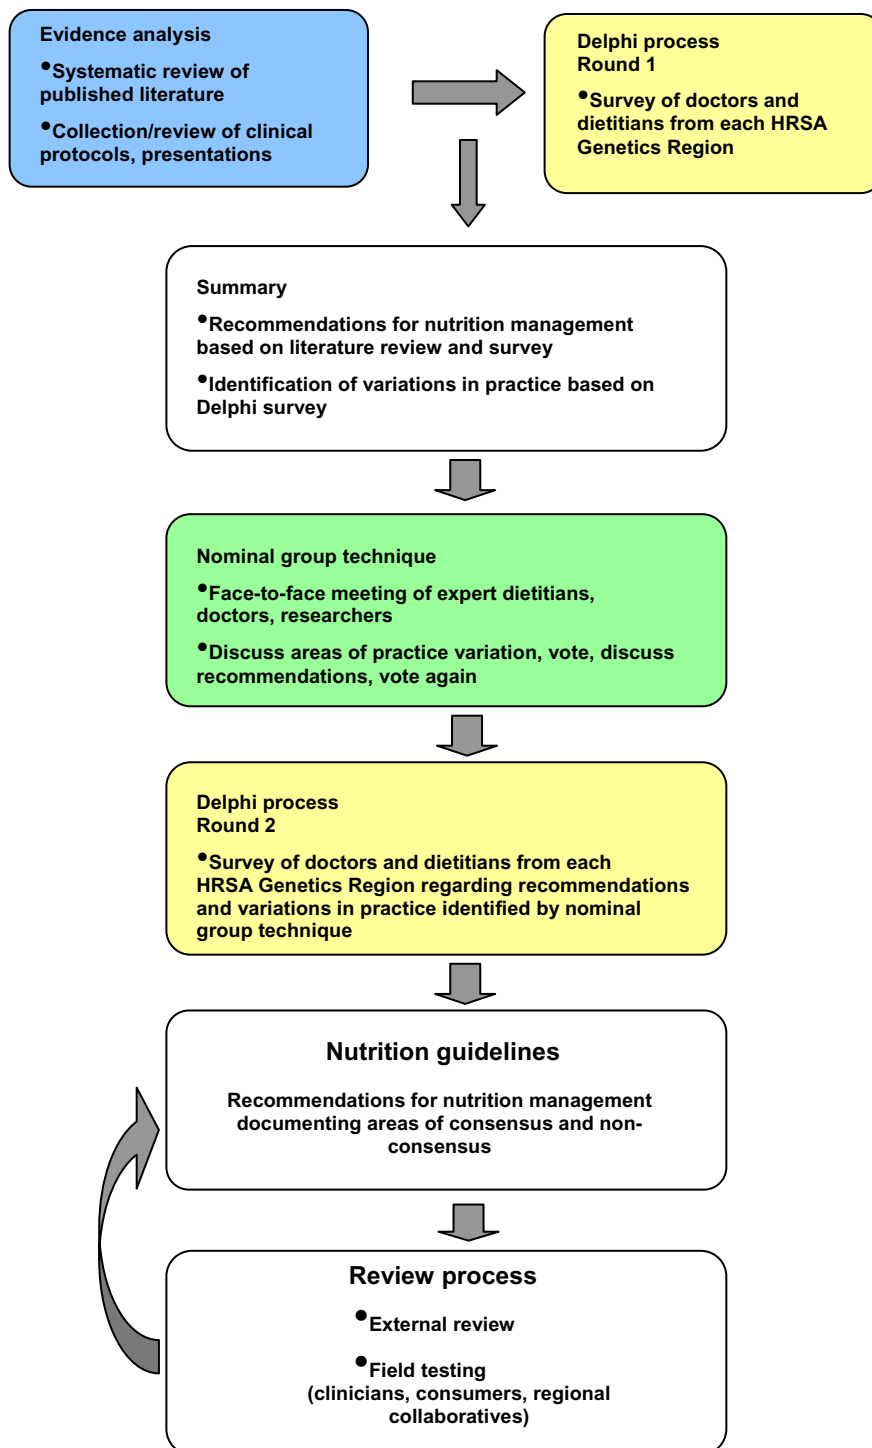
Evidence analysis

•Systematic review of published literature

•Collection/review of clinical protocols, presentations

Delphi process
Round 1

•Survey of doctors and dietitians from each HRSA Genetics Region

Summary

•Recommendations for nutrition management based on literature review and survey

•Identification of variations in practice based on Delphi survey

Nominal group technique

•Face-to-face meeting of expert dietitians, doctors, researchers

•Discuss areas of practice variation, vote, discuss recommendations, vote again

Delphi process
Round 2

•Survey of doctors and dietitians from each HRSA Genetics Region regarding recommendations and variations in practice identified by nominal group technique

Nutrition guidelines

Recommendations for nutrition management documenting areas of consensus and non-consensus

Review process

•External review

•Field testing
(clinicians, consumers, regional collaboratives)